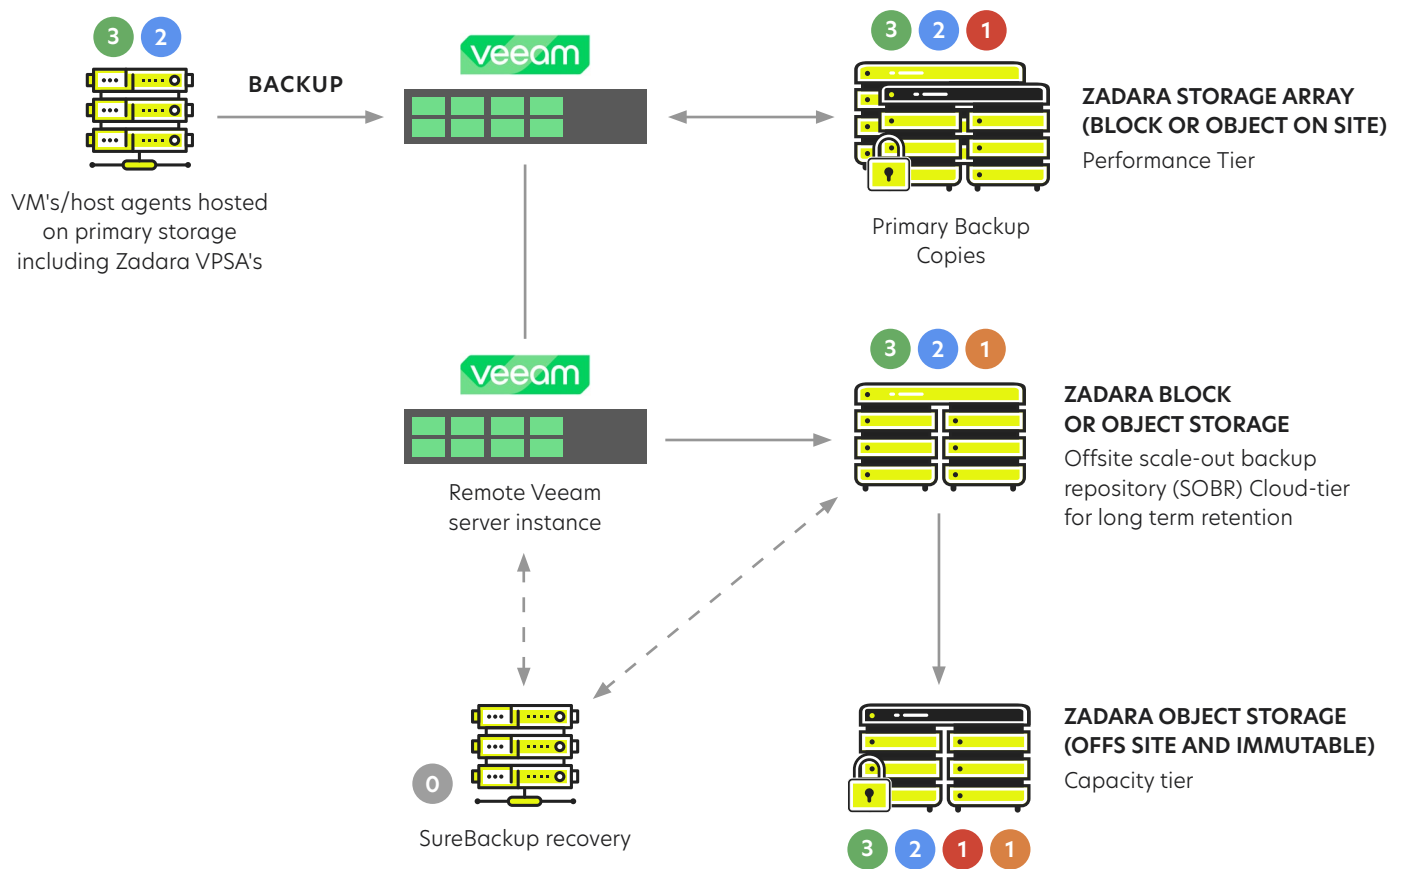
3 2

BACKUP

veeam

3 2 1

ZADARA STORAGE ARRAY (BLOCK OR OBJECT ON SITE)
Performance Tier

VM's/host agents hosted on primary storage including Zadara VPSA's

Primary Backup Copies

3 2 1

veeam

ZADARA BLOCK OR OBJECT STORAGE
Offsite scale-out backup repository (SOBR) Cloud-tier for long term retention

Remote Veeam server instance

ZADARA OBJECT STORAGE (OFFS SITE AND IMMUTABLE)
Capacity tier

0

SureBackup recovery

3 2 1 1